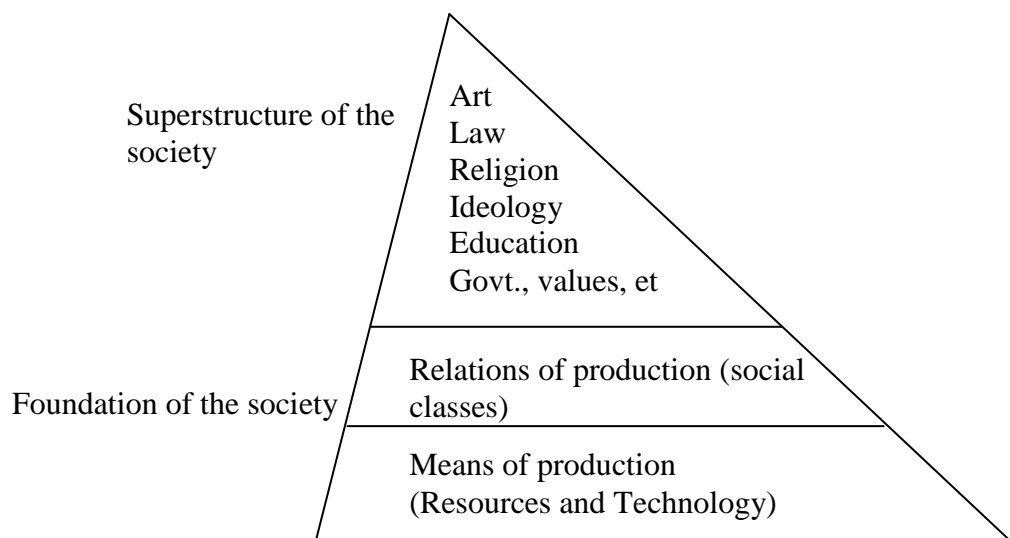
Superstructure of the society

Art
Law
Religion
Ideology
Education
Govt., values, et

Foundation of the society

Relations of production (social classes)

Means of production (Resources and Technology)